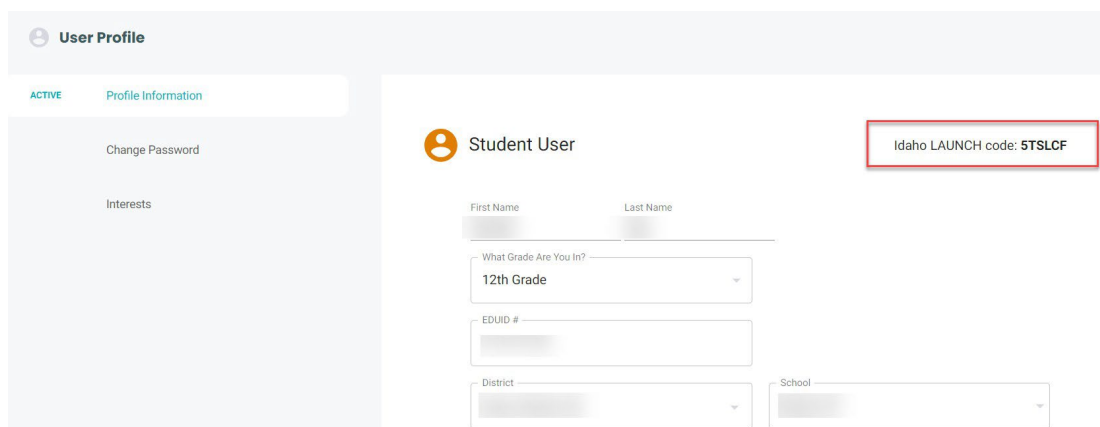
User Profile

ACTIVE Profile Information

Change Password

Interests

Student User

Idaho LAUNCH code: **5TSLCF**

First Name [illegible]

Last Name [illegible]

What Grade Are You In?
12th Grade

EDUID #
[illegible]

District
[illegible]

School
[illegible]